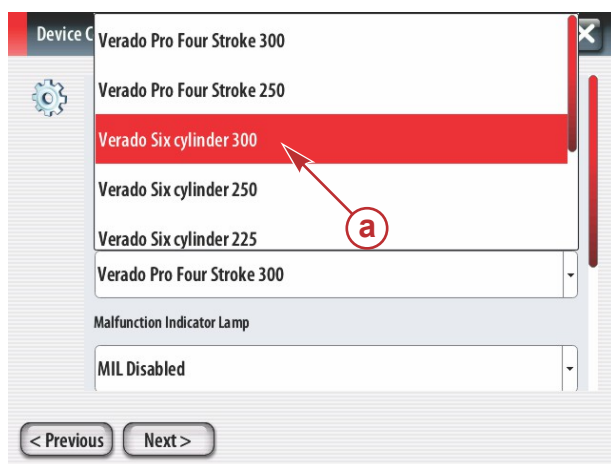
Device C

Verado Pro Four Stroke 300

Verado Pro Four Stroke 250

Verado Six cylinder 300

Verado Six cylinder 250

Verado Six cylinder 225

a

Verado Pro Four Stroke 300

Malfunction Indicator Lamp

MIL Disabled

< Previous

Next >